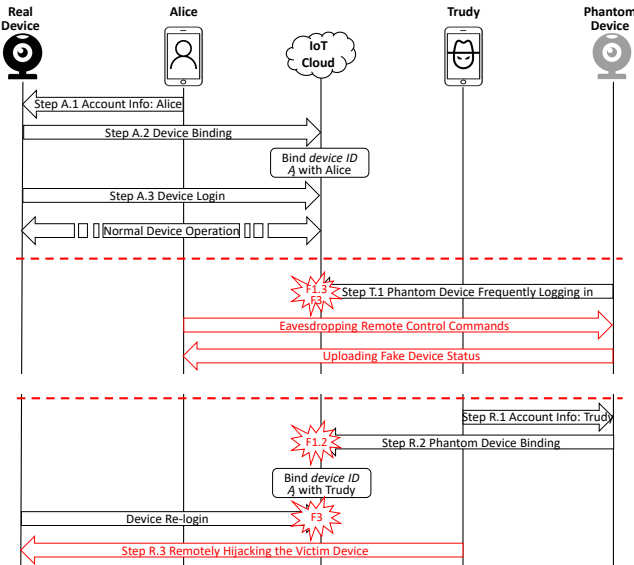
Real Device

Alice

IoT Cloud

Trudy

Phantom Device

Step A.1 Account Info: Alice

Step A.2 Device Binding

Bind *device ID A* with Alice

Step A.3 Device Login

Normal Device Operation

F1.3 F3

Step T.1 Phantom Device Frequently Logging in

Eavesdropping Remote Control Commands

Uploading Fake Device Status

Step R.1 Account Info: Trudy

F1.2

Step R.2 Phantom Device Binding

Bind *device ID A* with Trudy

Device Re-login

F3

Step R.3 Remotely Hijacking the Victim Device